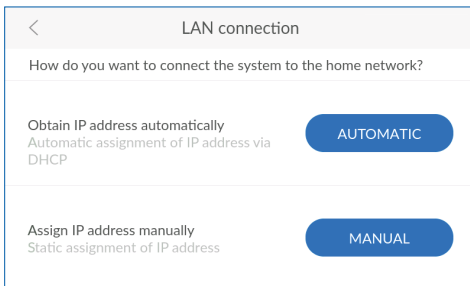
<

LAN connection

How do you want to connect the system to the home network?

Obtain IP address automatically
Automatic assignment of IP address via DHCP

AUTOMATIC

Assign IP address manually
Static assignment of IP address

MANUAL